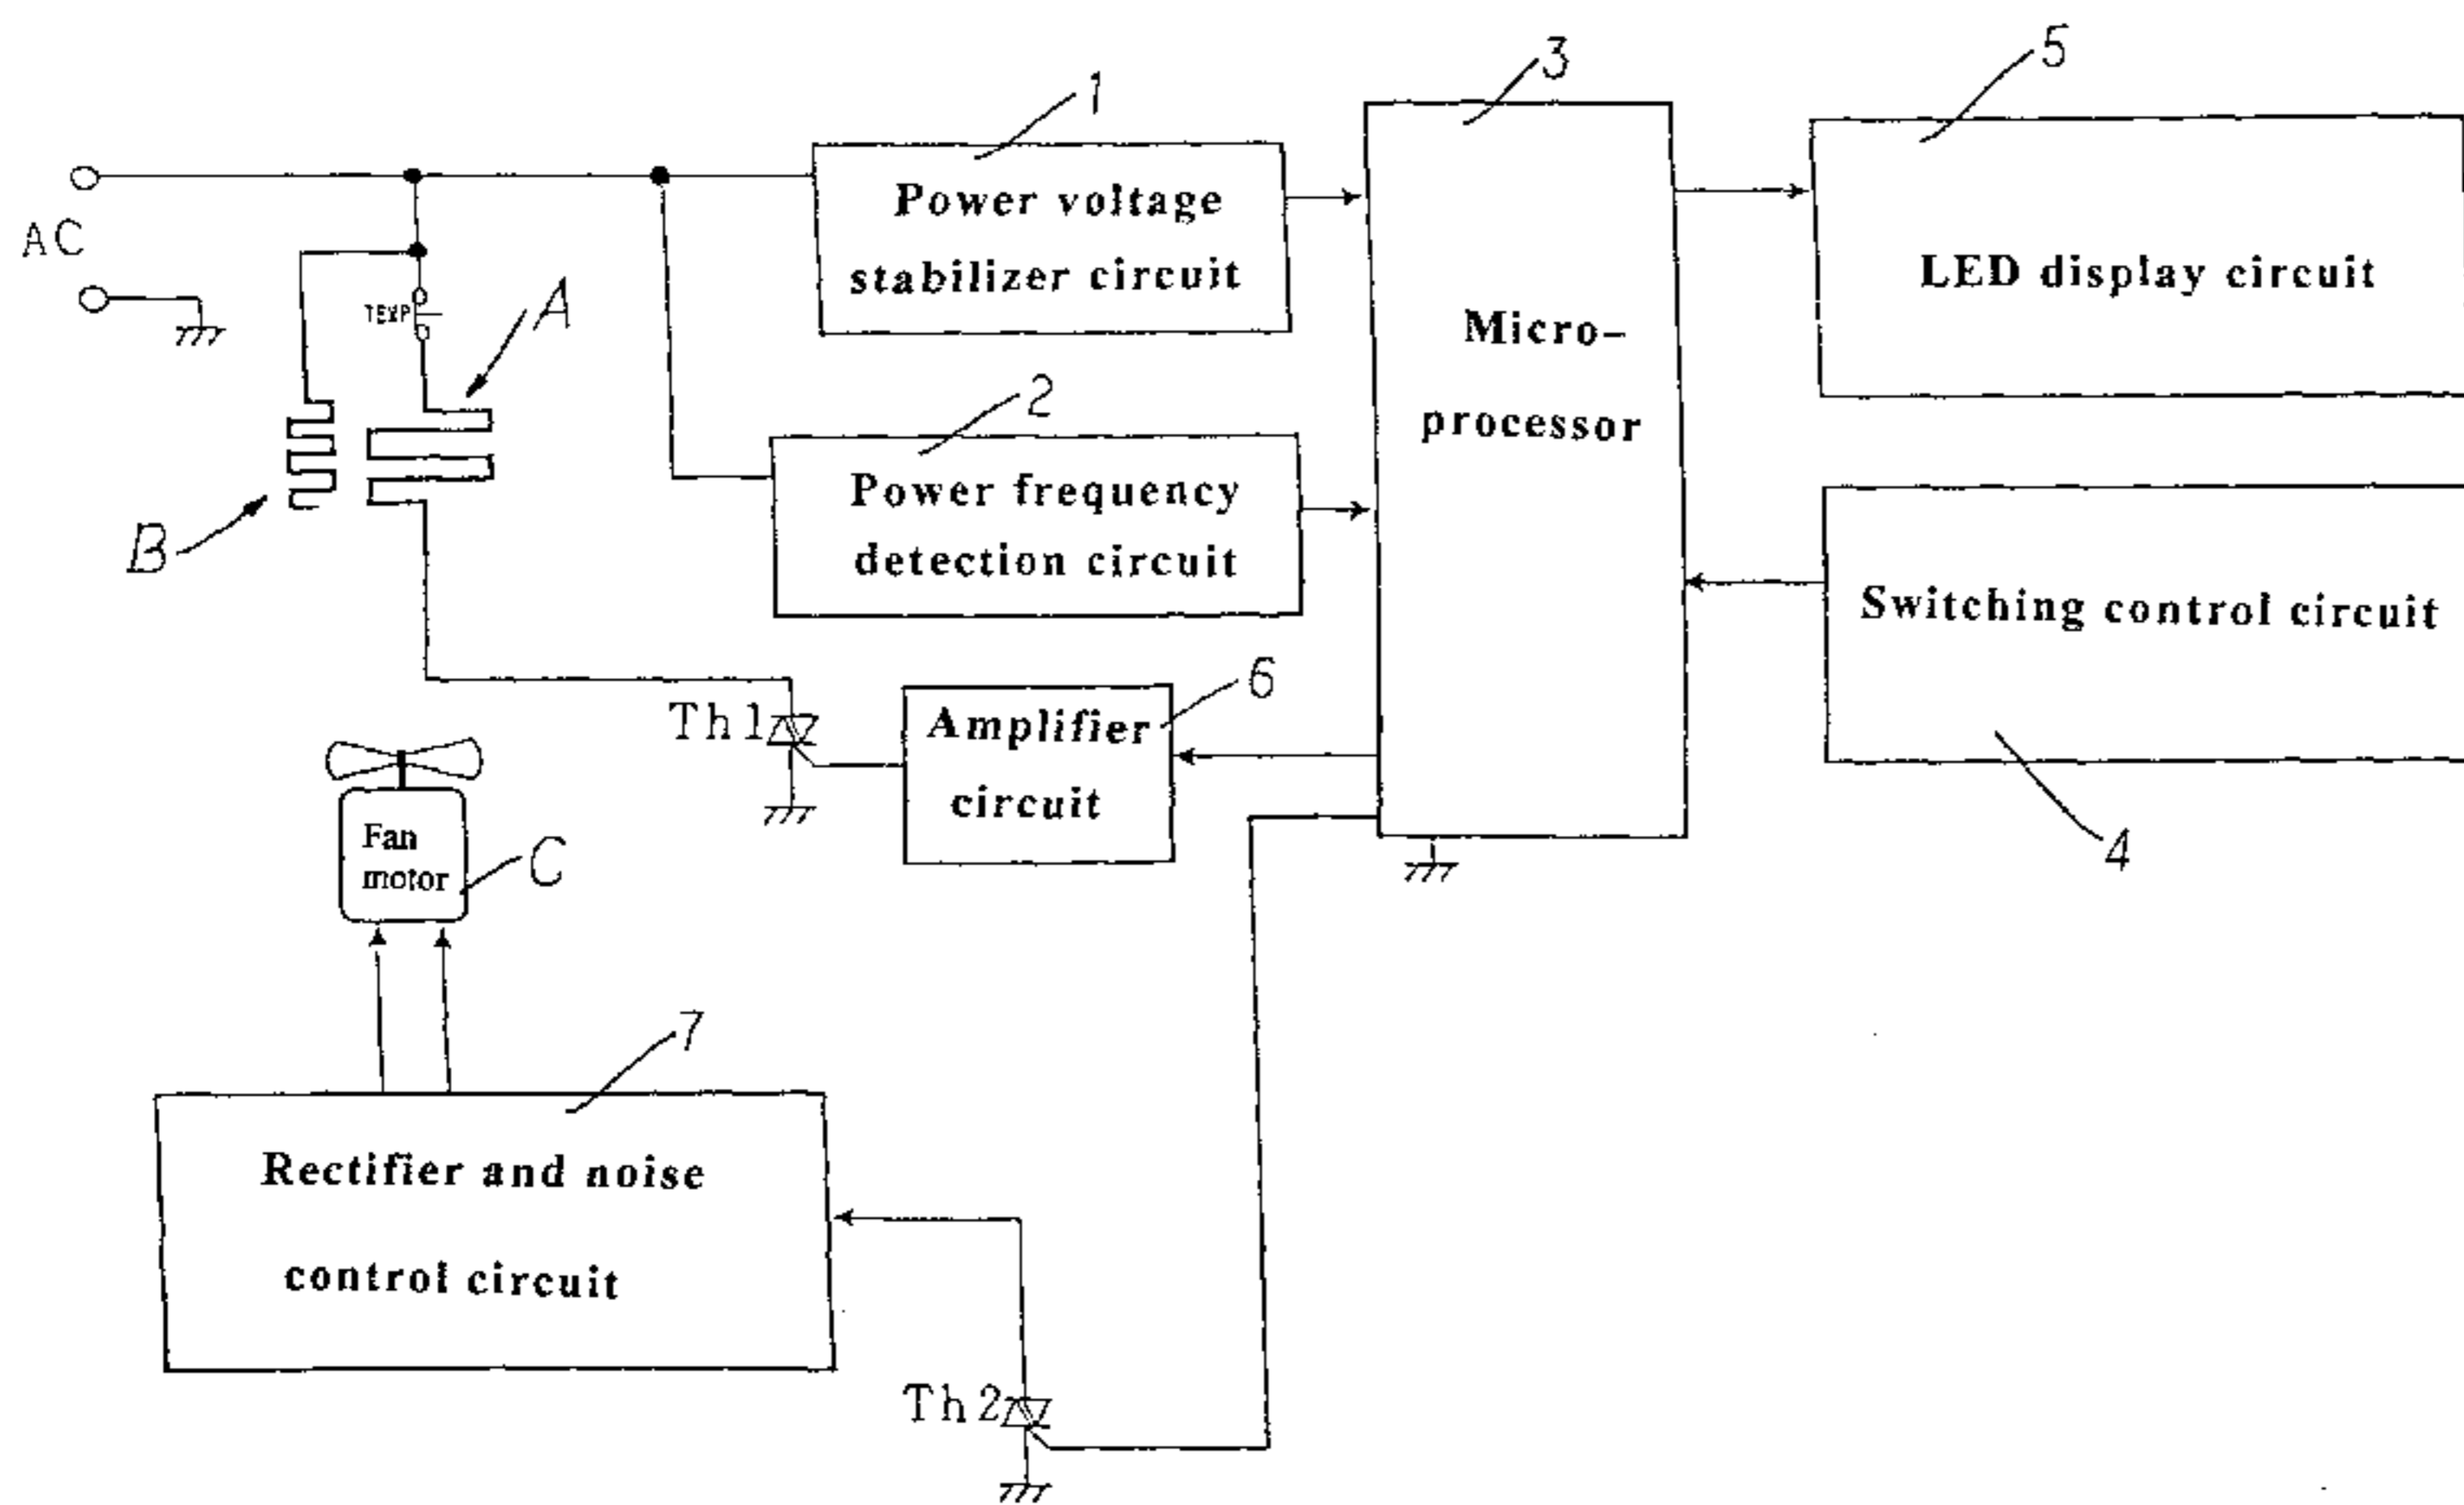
AC

TEXP

A

B

1
Power voltage stabilizer circuit

2
Power frequency detection circuit

3
Micro-processor

5
LED display circuit

Switching control circuit
4

6
Amplifier circuit

Th1

Fan motor
C

7
Rectifier and noise control circuit

Th2